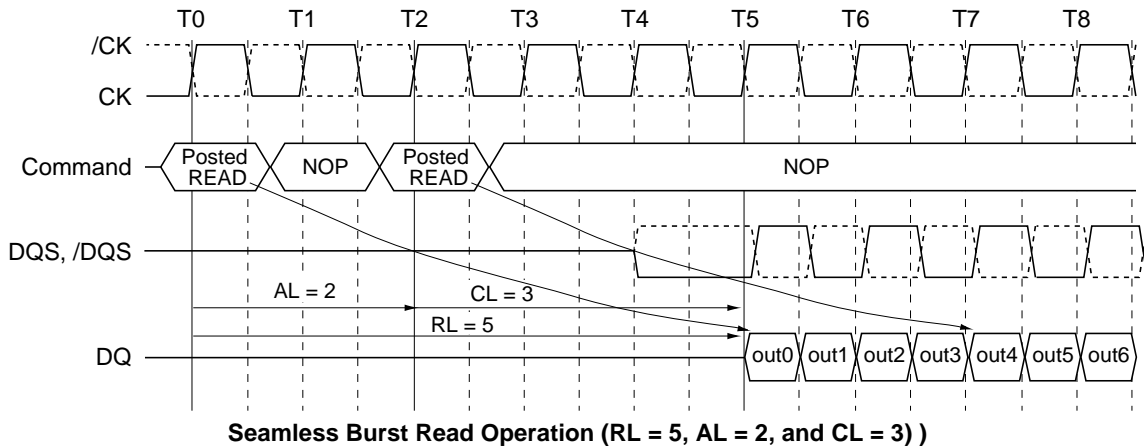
T0 T1 T2 T3 T4 T5 T6 T7 T8

/CK

CK

Command

Posted READ

NOP

Posted READ

NOP

DQS, /DQS

AL = 2

CL = 3

RL = 5

DQ

out0 out1 out2 out3 out4 out5 out6

Seamless Burst Read Operation (RL = 5, AL = 2, and CL = 3) )